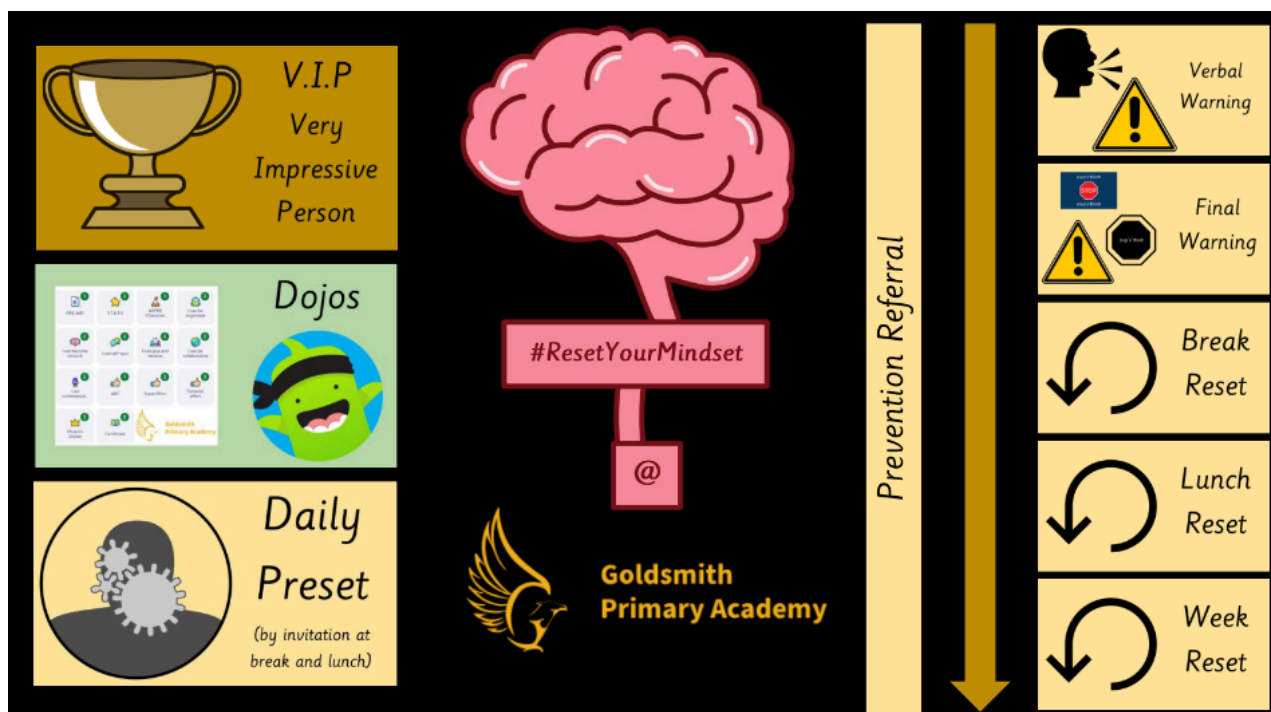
V.I.P
Very
Impressive
Person

Dojos

Goldsmith
Primary Academy

Daily
Preset
(by invitation at break and lunch)

#ResetYourMindset

@

Goldsmith
Primary Academy

Prevention Referral

Verbal
Warning

STOP

Final
Warning

Break
Reset

Lunch
Reset

Week
Reset